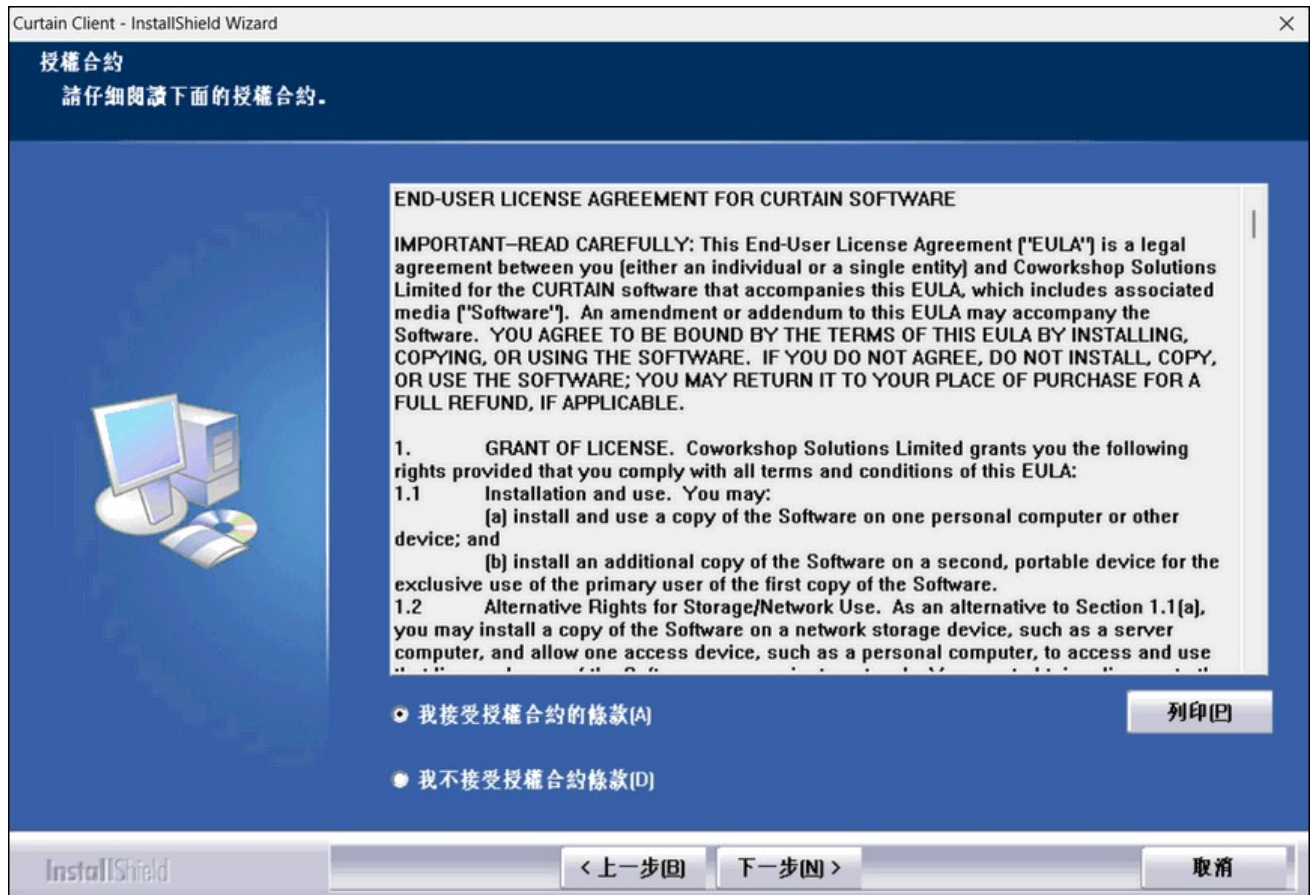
Curtain Client - InstallShield Wizard

×

授權合約

請仔細閱讀下面的授權合約。

END-USER LICENSE AGREEMENT FOR CURTAIN SOFTWARE

IMPORTANT–READ CAREFULLY: This End-User License Agreement ("EULA") is a legal agreement between you (either an individual or a single entity) and Coworkshop Solutions Limited for the CURTAIN software that accompanies this EULA, which includes associated media ("Software"). An amendment or addendum to this EULA may accompany the Software. YOU AGREE TO BE BOUND BY THE TERMS OF THIS EULA BY INSTALLING, COPYING, OR USING THE SOFTWARE. IF YOU DO NOT AGREE, DO NOT INSTALL, COPY, OR USE THE SOFTWARE; YOU MAY RETURN IT TO YOUR PLACE OF PURCHASE FOR A FULL REFUND, IF APPLICABLE.

1. GRANT OF LICENSE. Coworkshop Solutions Limited grants you the following rights provided that you comply with all terms and conditions of this EULA:
1.1 Installation and use. You may:
(a) install and use a copy of the Software on one personal computer or other device; and
(b) install an additional copy of the Software on a second, portable device for the exclusive use of the primary user of the first copy of the Software.
1.2 Alternative Rights for Storage/Network Use. As an alternative to Section 1.1(a), you may install a copy of the Software on a network storage device, such as a server computer, and allow one access device, such as a personal computer, to access and use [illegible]

我接受授權合約的條款(A)

列印(P)

我不接受授權合約條款(D)

InstallShield

< 上一步(B)

下一步(N) >

取消